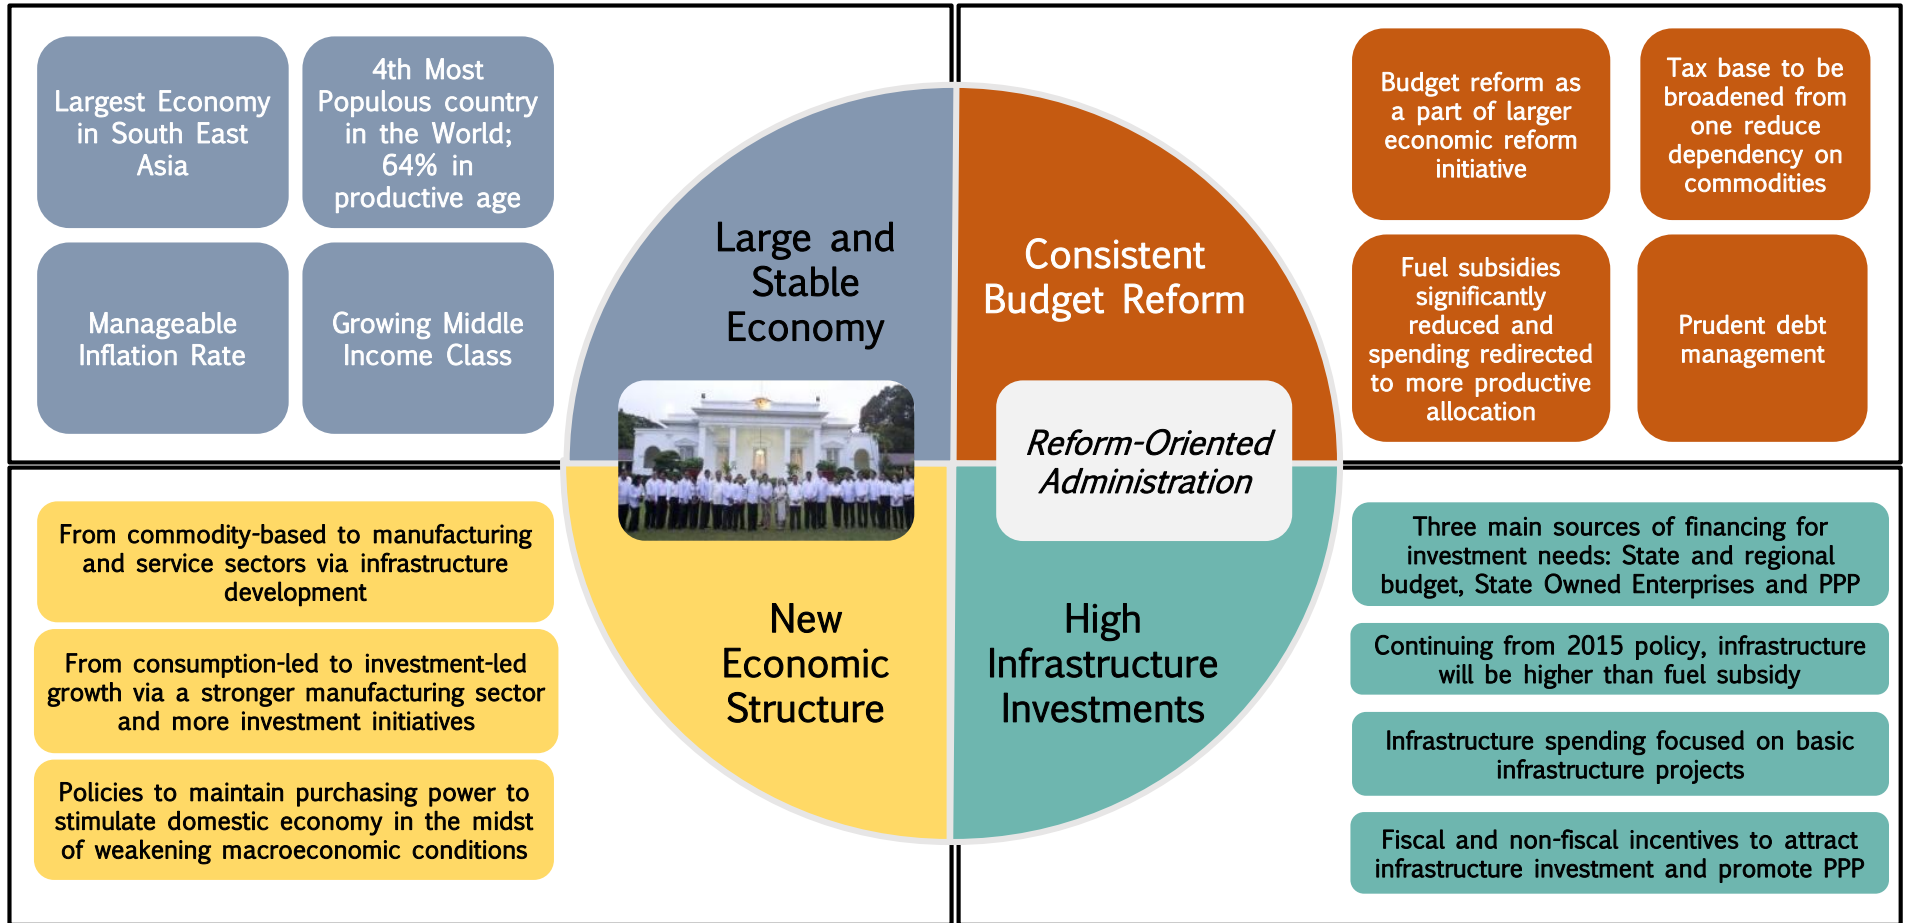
Largest Economy in South East Asia

4th Most Populous country in the World; 64% in productive age

Manageable Inflation Rate

Growing Middle Income Class

Large and Stable Economy

Consistent Budget Reform

Budget reform as a part of larger economic reform initiative

Tax base to be broadened from one reduce dependency on commodities

Fuel subsidies significantly reduced and spending redirected to more productive allocation

Prudent debt management

Reform-Oriented Administration

From commodity-based to manufacturing and service sectors via infrastructure development

From consumption-led to investment-led growth via a stronger manufacturing sector and more investment initiatives

Policies to maintain purchasing power to stimulate domestic economy in the midst of weakening macroeconomic conditions

New Economic Structure

High Infrastructure Investments

Three main sources of financing for investment needs: State and regional budget, State Owned Enterprises and PPP

Continuing from 2015 policy, infrastructure will be higher than fuel subsidy

Infrastructure spending focused on basic infrastructure projects

Fiscal and non-fiscal incentives to attract infrastructure investment and promote PPP